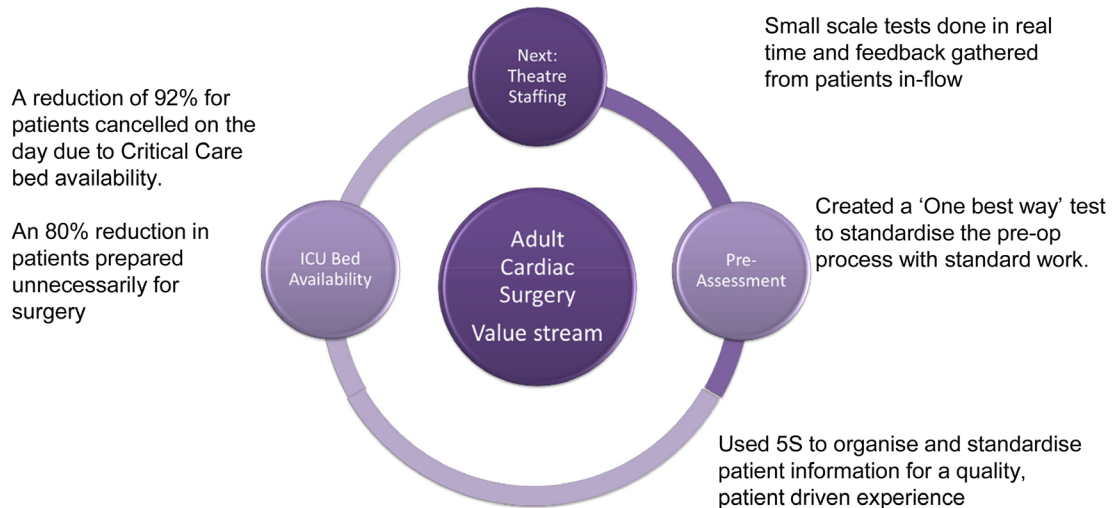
Next: Theatre Staffing

Small scale tests done in real time and feedback gathered from patients in-flow

A reduction of 92% for patients cancelled on the day due to Critical Care bed availability.

An 80% reduction in patients prepared unnecessarily for surgery

ICU Bed Availability

Adult Cardiac Surgery
Value stream

Pre-Assessment

Created a ‘One best way’ test to standardise the pre-op process with standard work.

Used 5S to organise and standardise patient information for a quality, patient driven experience